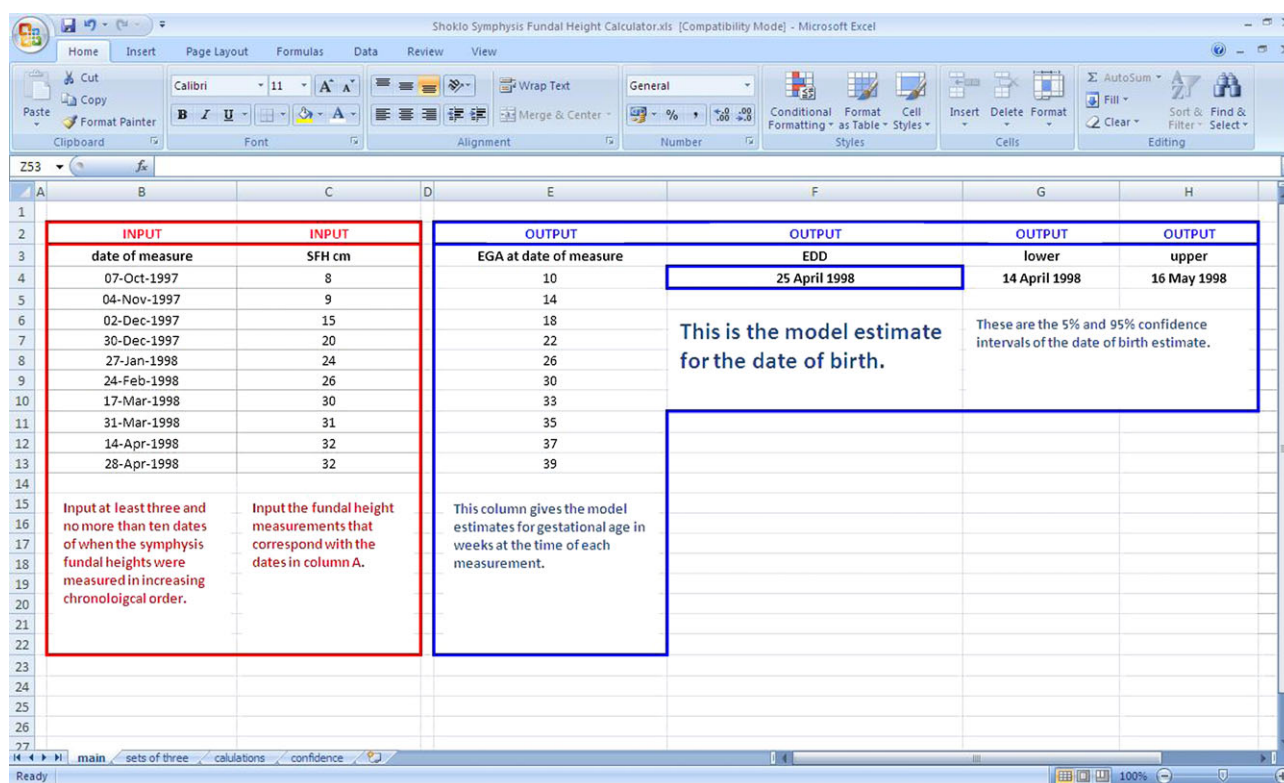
Shoklo Symphysis Fundal Height Calculator.xls [Compatibility Mode] - Microsoft Excel

Home Insert Page Layout Formulas Data Review View

Paste Cut Copy Format Painter Clipboard
Calibri 11 B I U Font
Wrap Text Merge & Center Alignment
General % , Number
Conditional Formatting Format as Table Cell Styles Styles
Insert Delete Format Cells
AutoSum Fill Clear Sort & Filter Find & Select Editing

Z53 $f_x$

| | A | B | C | D | E | F | G | H |
|---|---|---|---|---|---|---|---|---|
| 1 | | | | | | | | |
| 2 | | INPUT | INPUT | | OUTPUT | OUTPUT | OUTPUT | OUTPUT |
| 3 | | date of measure | SFH cm | | EGA at date of measure | EDD | lower | upper |
| 4 | | 07-Oct-1997 | 8 | | 10 | 25 April 1998 | 14 April 1998 | 16 May 1998 |
| 5 | | 04-Nov-1997 | 9 | | 14 | | | |
| 6 | | 02-Dec-1997 | 15 | | 18 | | | |
| 7 | | 30-Dec-1997 | 20 | | 22 | | | |
| 8 | | 27-Jan-1998 | 24 | | 26 | | | |
| 9 | | 24-Feb-1998 | 26 | | 30 | | | |
| 10 | | 17-Mar-1998 | 30 | | 33 | | | |
| 11 | | 31-Mar-1998 | 31 | | 35 | | | |
| 12 | | 14-Apr-1998 | 32 | | 37 | | | |
| 13 | | 28-Apr-1998 | 32 | | 39 | | | |

This is the model estimate for the date of birth.

These are the 5% and 95% confidence intervals of the date of birth estimate.

Input at least three and no more than ten dates of when the symphysis fundal heights were measured in increasing chronoloigcal order.

Input the fundal height measurements that correspond with the dates in column A.

This column gives the model estimates for gestational age in weeks at the time of each measurement.

14 15 16 17 18 19 20 21 22 23 24 25 26 27

main sets of three calulations confidence

Ready 100%